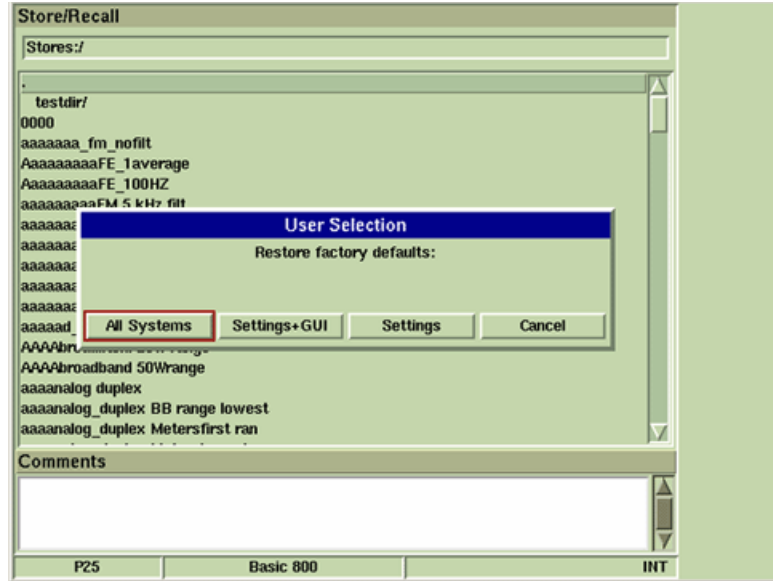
Store/Recall

Stores:/

.
testdir/
0000
aaaaaaa_fm_nofilt
AaaaaaaaaFE_1average
AaaaaaaaaFE_100HZ
aaaaaaaaaFM 5 kHz filt
aaaaaaa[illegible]
aaaaaaa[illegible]
aaaaaaa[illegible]
aaaaaaa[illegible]
aaaaaaa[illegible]
aaaaad_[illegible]
AAAAbro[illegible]
AAAAbroadband 50Wrange
aaaanalog duplex
aaaanalog_duplex BB range lowest
aaaanalog_duplex Metersfirst ran

User Selection

Restore factory defaults:

All Systems

Settings+GUI

Settings

Cancel

Comments

P25

Basic 800

INT